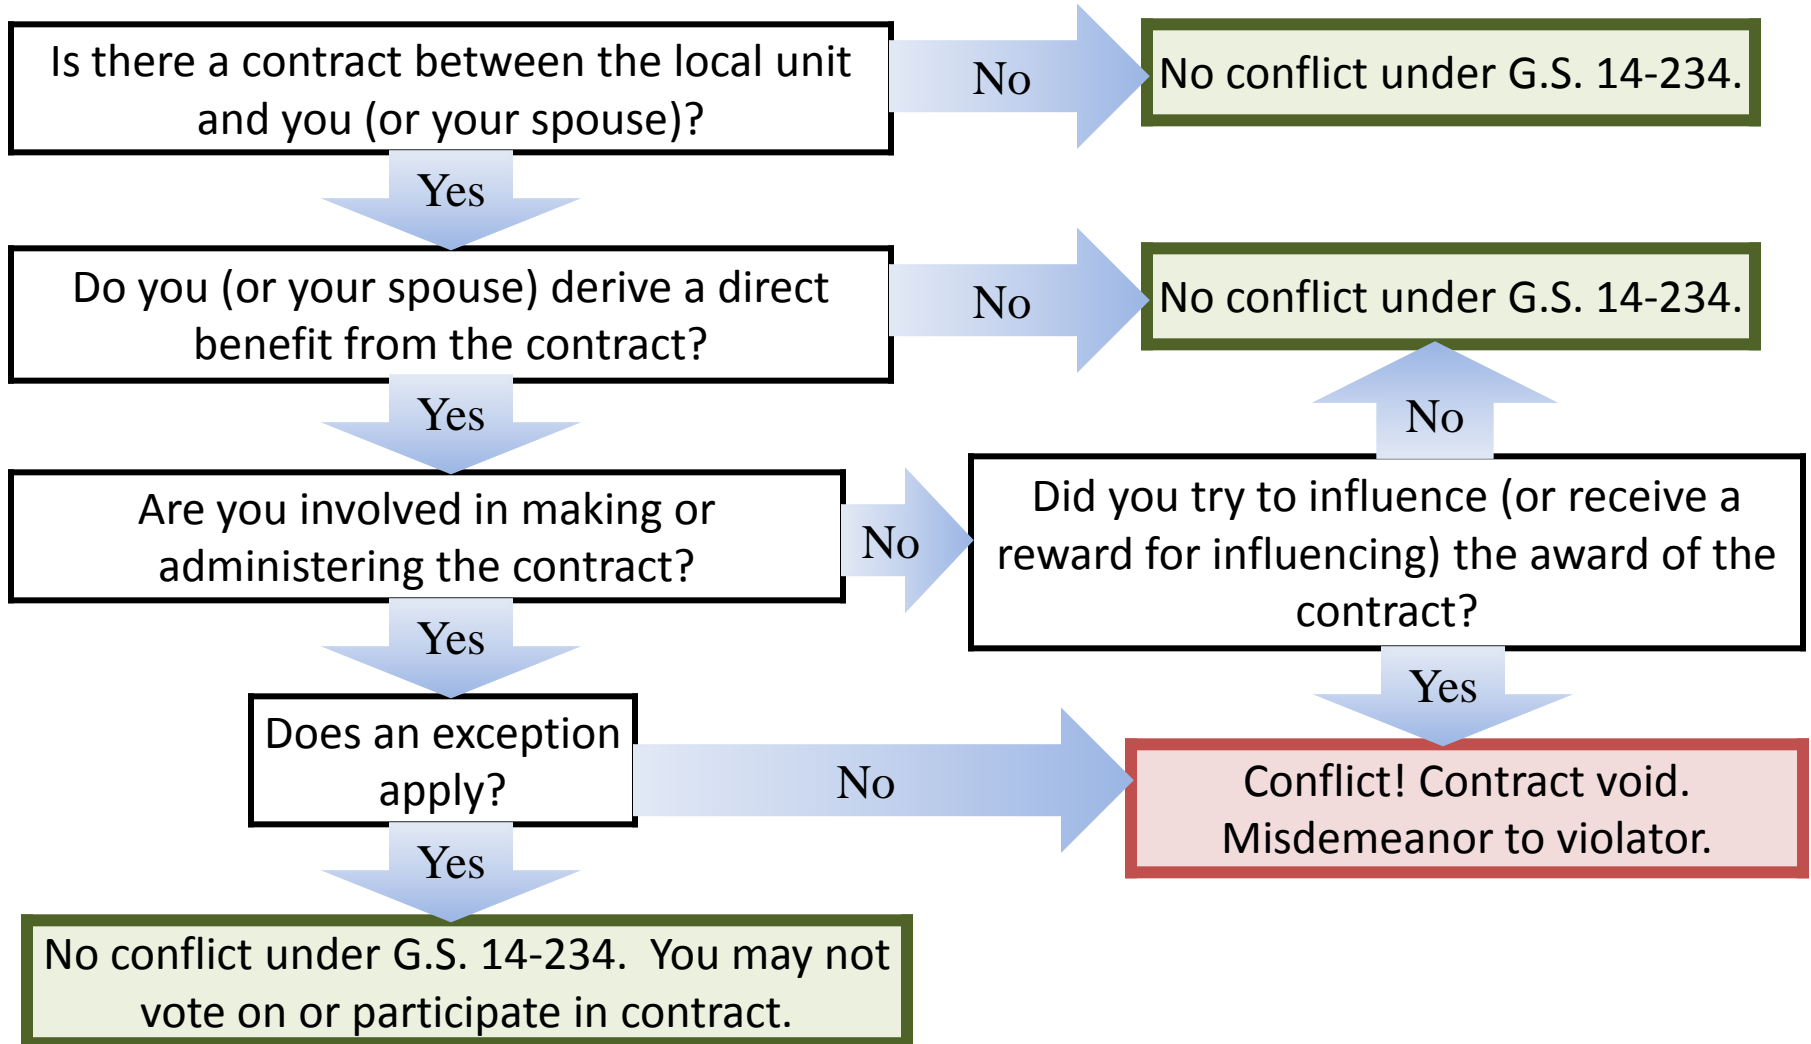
Is there a contract between the local unit and you (or your spouse)?

No

No conflict under G.S. 14-234.

Yes

Do you (or your spouse) derive a direct benefit from the contract?

No

No conflict under G.S. 14-234.

No

Yes

Are you involved in making or administering the contract?

No

Did you try to influence (or receive a reward for influencing) the award of the contract?

Yes

Yes

Does an exception apply?

No

Conflict! Contract void. Misdemeanor to violator.

Yes

No conflict under G.S. 14-234. You may not vote on or participate in contract.